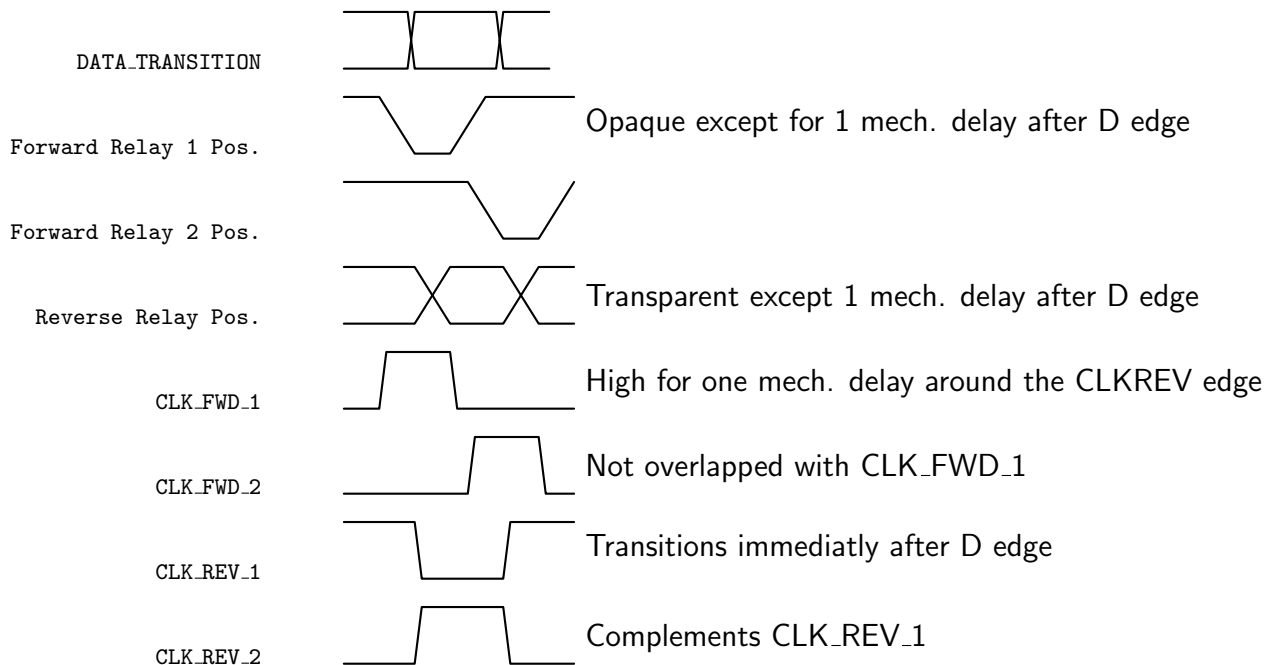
DATA_TRANSITION

Forward Relay 1 Pos.

Opaque except for 1 mech. delay after D edge

Forward Relay 2 Pos.

Reverse Relay Pos.

Transparent except 1 mech. delay after D edge

CLK_FWD_1

High for one mech. delay around the CLKREV edge

CLK_FWD_2

Not overlapped with CLK_FWD_1

CLK_REV_1

Transitions immediatly after D edge

CLK_REV_2

Complements CLK_REV_1